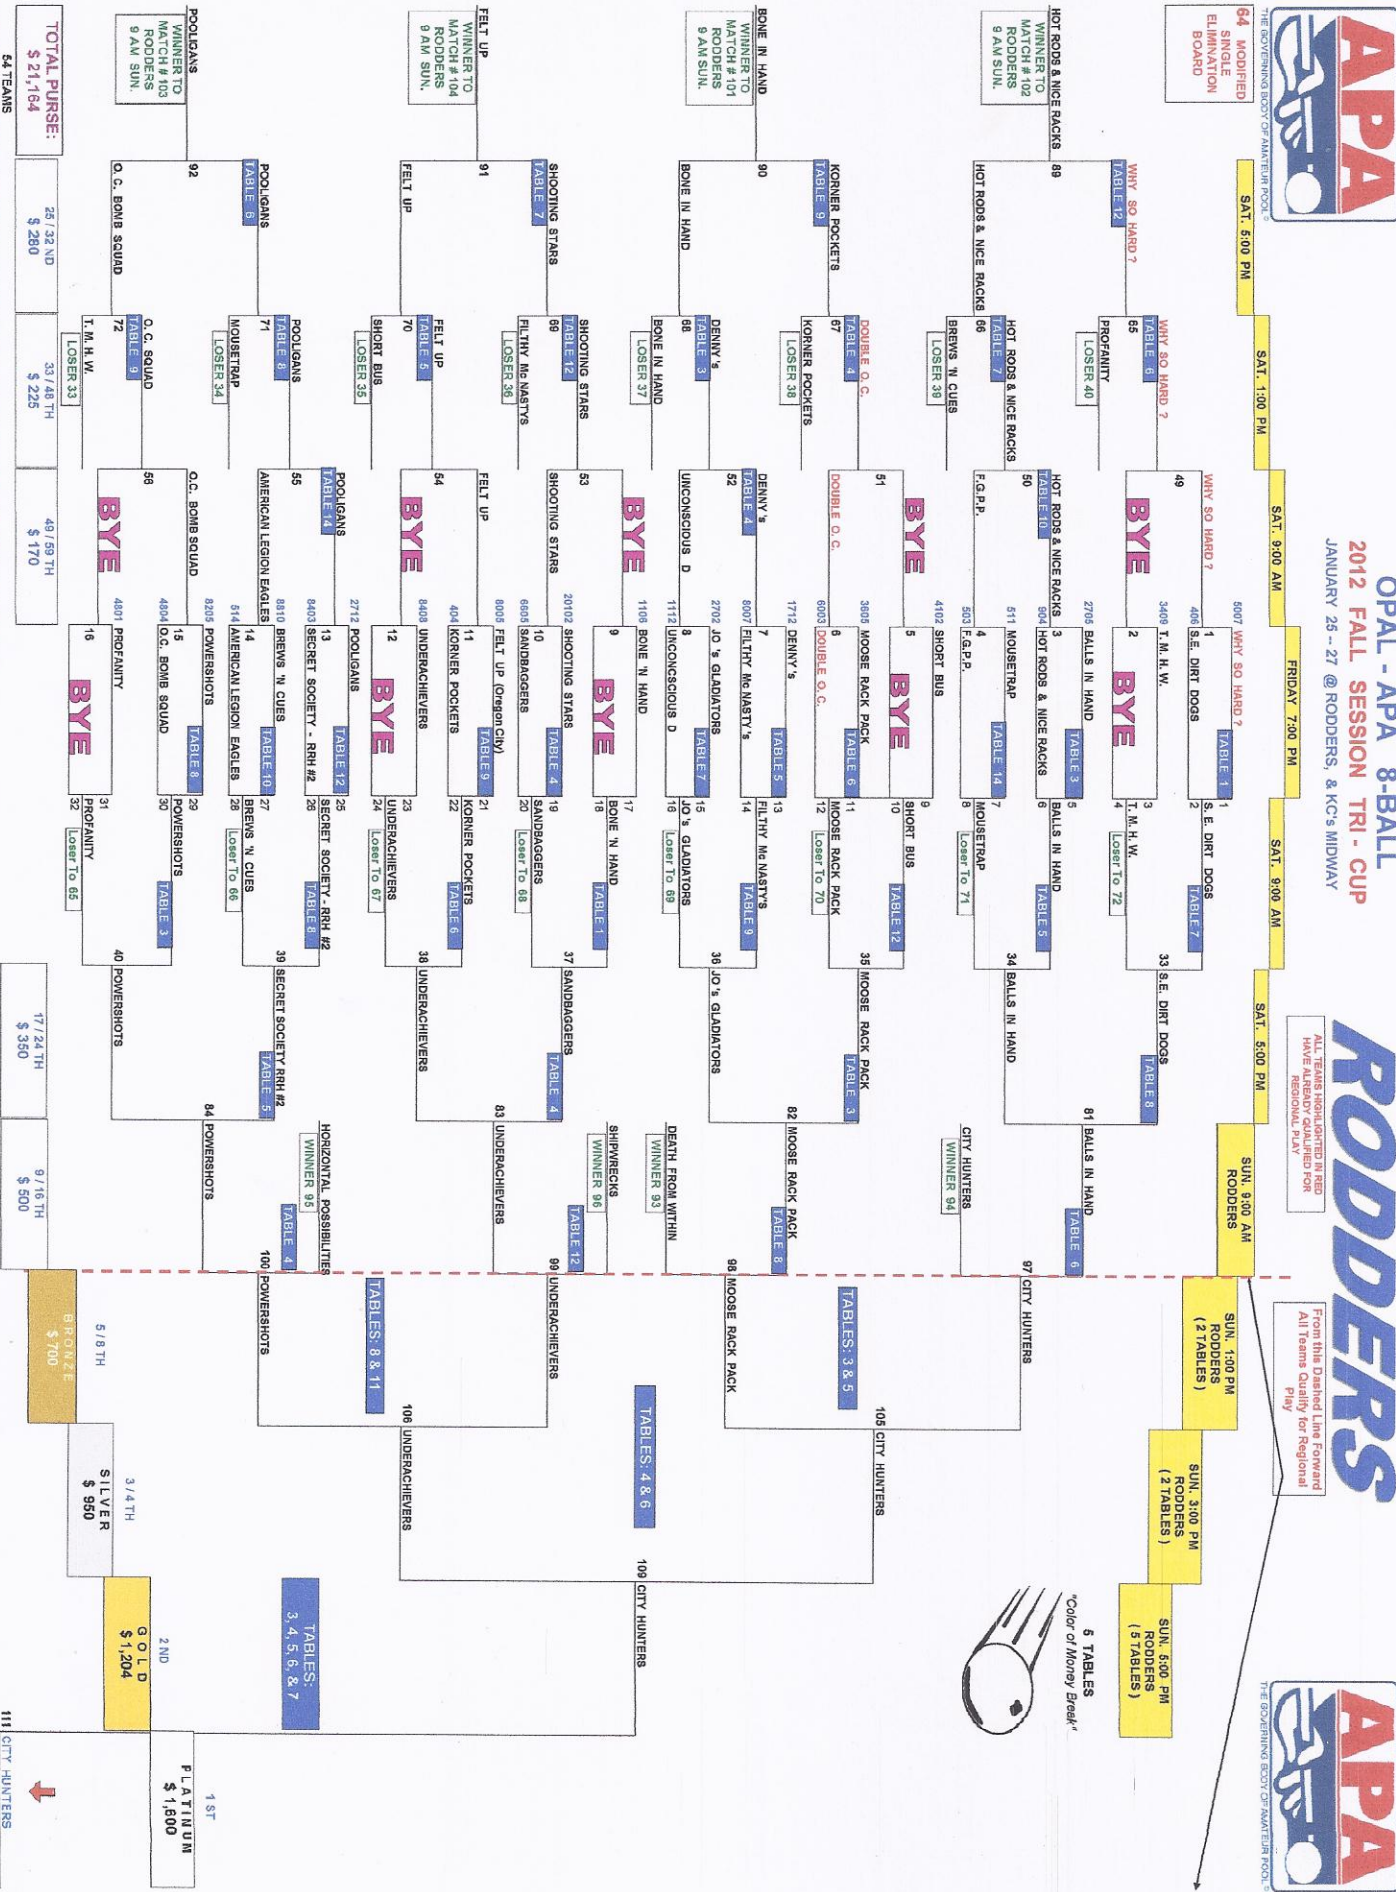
APA
THE GOVERNING BODY OF AMATEUR POOL

OPAL - APA 8-BALL
2012 FALL SESSION TRI - CUP
JANUARY 25 - 27 @ RODDERS, & KC's MIDWAY

RODDERS

APA
THE GOVERNING BODY OF AMATEUR POOL

64 MODIFIED SINGLE ELIMINATION BOARD

ALL TEAMS HIGHLIGHTED IN RED HAVE ALREADY QUALIFIED FOR REGIONAL PLAY

From this Dashed Line Forward All Teams Qualify for Regional Play

SAT. 5:00 PM
SAT. 1:00 PM
SAT. 9:00 AM
FRIDAY 7:00 PM
SAT. 9:00 AM
SAT. 5:00 PM
SUN. 9:00 AM RODDERS
SUN. 1:00 PM RODDERS ( 2 TABLES )
SUN. 3:00 PM RODDERS ( 2 TABLES )
SUN. 5:00 PM RODDERS ( 5 TABLES )

6 TABLES
"Color of Money Break"

HOT RODS & NICE RACKS
WINNER TO MATCH # 102 RODDERS 9 AM SUN.
BONE IN HAND
WINNER TO MATCH # 101 RODDERS 9 AM SUN.
FELT UP
WINNER TO MATCH # 104 RODDERS 9 AM SUN.
POOLIGANS
WINNER TO MATCH # 103 RODDERS 9 AM SUN.

89 WHY SO HARD ? TABLE 12
HOT RODS & NICE RACKS
90 KORNER POCKETS TABLE 9
BONE IN HAND
91 SHOOTING STARS TABLE 7
FELT UP
92 POOLIGANS TABLE 6
O. C. BOMB SQUAD

65 WHY SO HARD ? TABLE 6
PROFANITY LOSER 40
66 HOT RODS & NICE RACKS TABLE 7
BREWS 'N CUES LOSER 39
67 DOUBLE O.C. TABLE 4
KORNER POCKETS LOSER 38
68 DENNY's TABLE 3
BONE IN HAND LOSER 37
69 SHOOTING STARS TABLE 12
FILTHY Mc NASTYS LOSER 36
70 FELT UP TABLE 5
SHORT BUS LOSER 35
71 POOLIGANS TABLE 8
MOUSETRAP LOSER 34
72 O.C. SQUAD TABLE 9
T. M. H. W. LOSER 33

49 WHY SO HARD ?
BYE
50 HOT RODS & NICE RACKS TABLE 10
F.G.P.P.
BYE
51 DOUBLE O.C.
BYE
52 DENNY's TABLE 4
UNCONSCIOUS D
BYE
53 SHOOTING STARS
FELT UP
BYE
54
55 POOLIGANS TABLE 14
AMERICAN LEGION EAGLES
O.C. BOMB SQUAD
56
BYE

5007 1 WHY SO HARD ? TABLE 1
406 S.E. DIRT DOGS
3409 2 T. M. H. W.
BYE
2705 3 BALLS IN HAND TABLE 3
904 HOT RODS & NICE RACKS
511 MOUSETRAP
503 4 F.G.P.P. TABLE 14
4102 SHORT BUS
5 BYE
3605 MOOSE RACK PACK
6003 6 DOUBLE O.C. TABLE 6
1712 DENNY's
8007 7 FILTHY Mc NASTY's TABLE 5
2702 JO 's GLADIATORS
1112 8 UNCONSCIOUS D TABLE 7
1106 BONE 'N HAND
9 BYE
20102 SHOOTING STARS
6605 10 SANDBAGGERS TABLE 4
8005 FELT UP (Oregon City)
404 11 KORNER POCKETS TABLE 9
8408 UNDERACHIEVERS
12 BYE
2712 POOLIGANS
8403 13 SECRET SOCIETY - RRH #2 TABLE 12
8810 BREWS 'N CUES
514 14 AMERICAN LEGION EAGLES TABLE 10
8205 POWERSHOTS
4804 15 O.C. BOMB SQUAD TABLE 8
4801 PROFANITY
16 BYE

1 S.E. DIRT DOGS TABLE 7
2
3 T. M. H. W.
4 Loser To 72
5 BALLS IN HAND TABLE 5
6
7 MOUSETRAP
8 Loser To 71
9 SHORT BUS TABLE 12
10
11 MOOSE RACK PACK
12 Loser To 70
13 FILTHY Mc NASTY'S TABLE 9
14
15 JO 's GLADIATORS
16 Loser To 69
17 BONE 'N HAND TABLE 1
18
19 SANDBAGGERS
20 Loser To 68
21 KORNER POCKETS TABLE 6
22
23 UNDERACHIEVERS
24 Loser To 67
25 SECRET SOCIETY - RRH #2 TABLE 8
26
27 BREWS 'N CUES
28 Loser To 66
29 POWERSHOTS TABLE 3
30
31 PROFANITY
32 Loser To 65

33 S.E. DIRT DOGS TABLE 8
34 BALLS IN HAND
35 MOOSE RACK PACK TABLE 3
36 JO 's GLADIATORS
37 SANDBAGGERS TABLE 4
38 UNDERACHIEVERS
39 SECRET SOCIETY RRH #2 TABLE 5
40 POWERSHOTS

81 BALLS IN HAND TABLE 6
CITY HUNTERS WINNER 94
82 MOOSE RACK PACK TABLE 8
DEATH FROM WITHIN WINNER 93
83 UNDERACHIEVERS
SHIPWRECKS WINNER 96 TABLE 12
84 POWERSHOTS
HORIZONTAL POSSIBILITIES WINNER 95 TABLE 4

97 CITY HUNTERS
98 MOOSE RACK PACK
99 UNDERACHIEVERS
100 POWERSHOTS
TABLES: 3 & 5
TABLES: 8 & 11
105 CITY HUNTERS
106 UNDERACHIEVERS
TABLES: 4 & 6
109 CITY HUNTERS
TABLES: 3, 4, 5, 6, & 7
111 CITY HUNTERS

TOTAL PURSE: $ 21,164
64 TEAMS
25 / 32 ND $ 280
33 / 48 TH $ 225
49 / 59 TH $ 170
17 / 24 TH $ 350
9 / 16 TH $ 500
5 / 8 TH BRONZE $ 700
3 / 4 TH SILVER $ 950
2 ND GOLD $ 1,204
1 ST PLATINUM $ 1,600